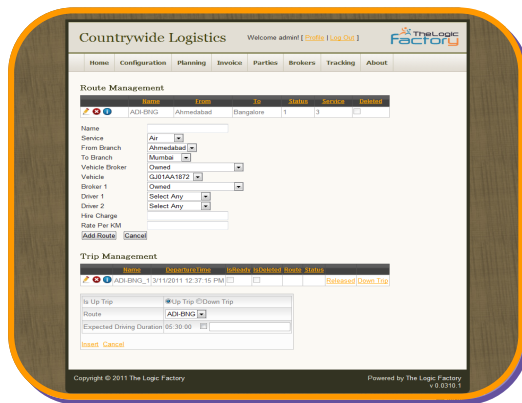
Countrywide Logistics

Welcome admin! [ Profile | Log Out ]

The Logic Factory

Home Configuration Planning Invoice Parties Brokers Tracking About

Route Management

| | Name | From | To | Status | Service | Deleted |
|---|---|---|---|---|---|---|
| | ADI-BNG | Ahmedabad | Bangalore | 1 | 3 | |

Name
Service Air
From Branch Ahmedabad
To Branch Mumbai
Vehicle Broker Owned
Vehicle GJ01AA1872
Broker 1 Owned
Driver 1 Select Any
Driver 2 Select Any
Hire Charge
Rate Per KM
Add Route Cancel

Trip Management

| | Name | DepartureTime | IsReads | IsDeleted | Route | Status | | |
|---|---|---|---|---|---|---|---|---|
| | ADI-BNG_1 | 3/11/2011 12:37:15 PM | | | | | Released | Down Trip |

Is Up Trip ◉Up Trip ○Down Trip
Route ADI-BNG
Expected Driving Duration 05:30:00

Insert Cancel

Copyright © 2011 The Logic Factory

Powered by The Logic Factory
v 0.0310.1